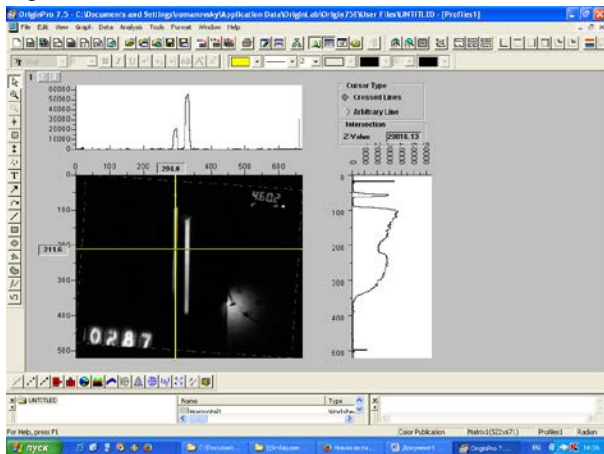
OriginPro 7.5 - C:\Documents and Settings\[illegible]\Application Data\OriginLab\Origin75E\User Files\UNTITLED - [Profiles1]

File Edit View Graph Data Analysis Tools Format Window Help

1

60000
50000
40000
30000
20000
10000
0

0 100 200 291.0 400 500 600

0
100
211.6
300
400
500

4602

0287

Cursor Type
Crossed Lines
Arbitrary Line
Intersection
Z Value 20016.13

0
100
200
300
400
500

UNTITLED

Name
Type

For Help, press F1

Color Publication
Matrix1(522x671)
Profiles1
Radian

пуск
14:26